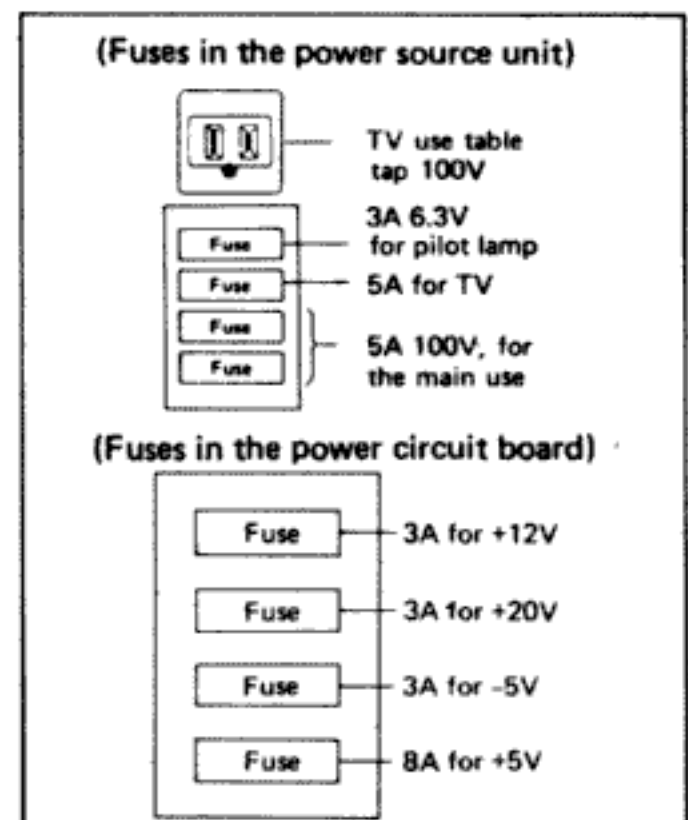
(Fuses in the power source unit)

TV use table tap 100V

Fuse
3A 6.3V for pilot lamp

Fuse
5A for TV

Fuse
Fuse
5A 100V, for the main use

(Fuses in the power circuit board)

Fuse
3A for +12V

Fuse
3A for +20V

Fuse
3A for -5V

Fuse
8A for +5V